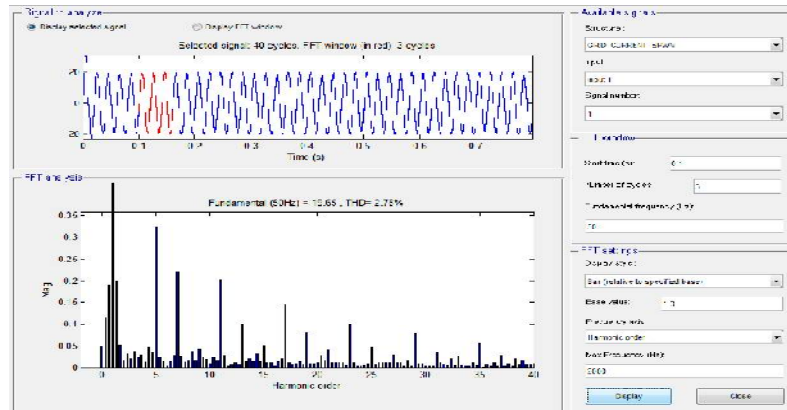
Signal to analyze
Display selected signal
Display FFT window
Selected signal: 40 cycles. FFT window (in red): 3 cycles
20
0
-20
0
0.1
0.2
0.3
0.4
0.5
0.6
0.7
Time (s)

FFT analysis
Fundamental (50Hz) = 15.65 , THD= 2.75%
0.35
0.3
0.25
0.2
0.15
0.1
0.05
0
Mag
0
5
10
15
20
25
30
35
40
Harmonic order

Available signals
Structure:
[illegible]
Input:
input 1
Signal number:
1

FFT window
Start time (s): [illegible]
Number of cycles: 3
Fundamental frequency (Hz): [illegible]

FFT settings
Display style:
Bar (relative to specified base)
Base value: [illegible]
Frequency axis:
Harmonic order
Max Frequency (Hz):
2000

Display
Close